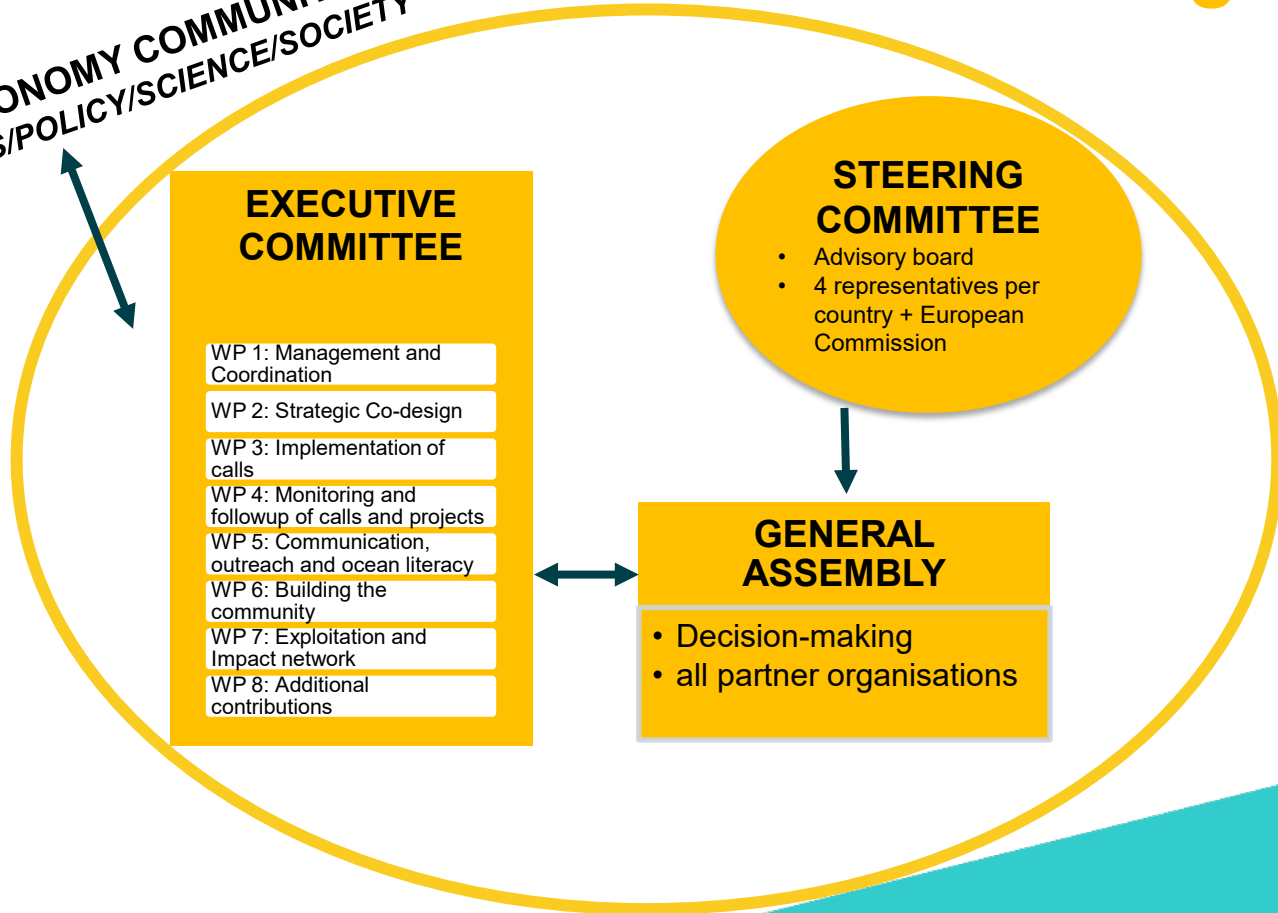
ONOMY COMMUN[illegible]
S/POLICY/SCIENCE/SOCIETY

EXECUTIVE COMMITTEE

WP 1: Management and Coordination

WP 2: Strategic Co-design

WP 3: Implementation of calls

WP 4: Monitoring and followup of calls and projects

WP 5: Communication, outreach and ocean literacy

WP 6: Building the community

WP 7: Exploitation and Impact network

WP 8: Additional contributions

STEERING COMMITTEE

• Advisory board
• 4 representatives per country + European Commission

GENERAL ASSEMBLY

• Decision-making
• all partner organisations